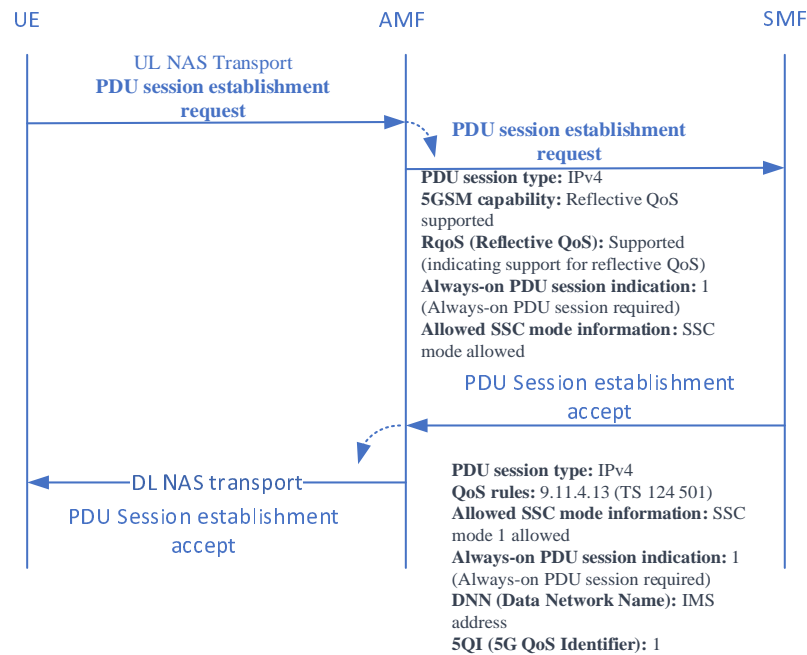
UE

AMF

SMF

UL NAS Transport
PDU session establishment request

PDU session establishment request

PDU session type: IPv4
5GSM capability: Reflective QoS supported
RqoS (Reflective QoS): Supported (indicating support for reflective QoS)
Always-on PDU session indication: 1 (Always-on PDU session required)
Allowed SSC mode information: SSC mode allowed

PDU Session establishment accept

DL NAS transport

PDU Session establishment accept

PDU session type: IPv4
QoS rules: 9.11.4.13 (TS 124 501)
Allowed SSC mode information: SSC mode 1 allowed
Always-on PDU session indication: 1 (Always-on PDU session required)
DNN (Data Network Name): IMS address
5QI (5G QoS Identifier): 1